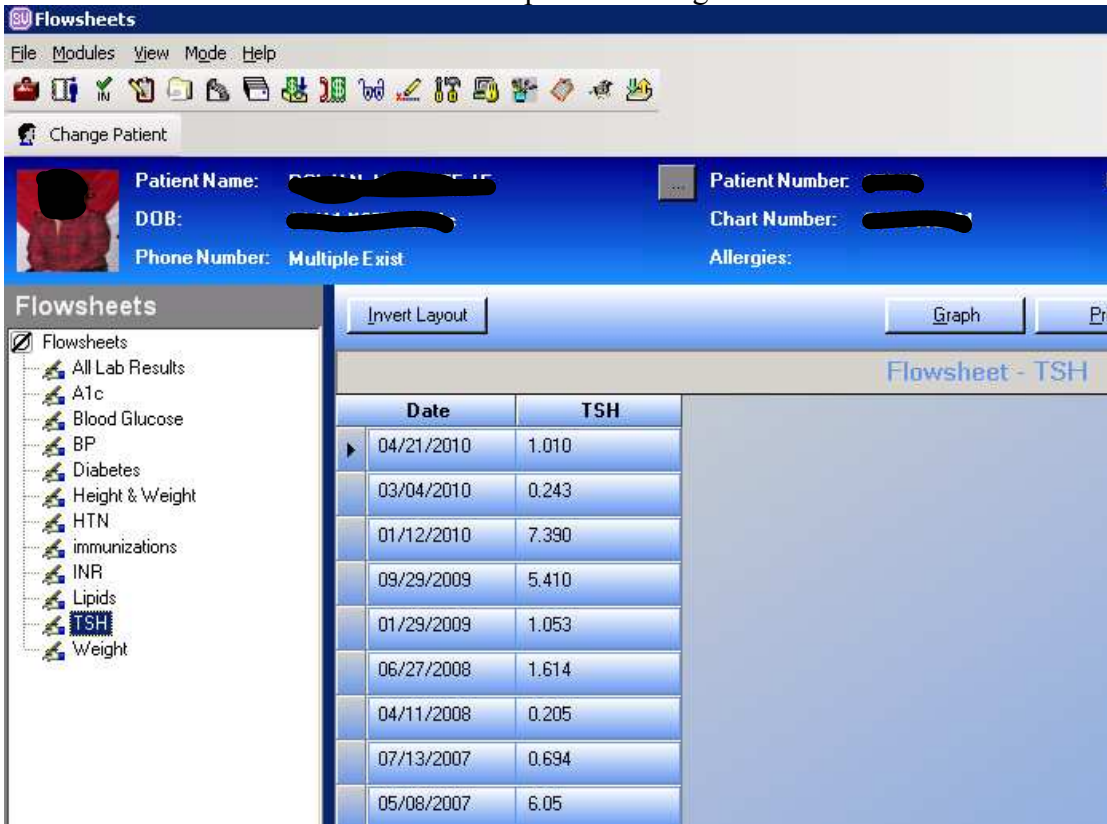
Flowsheets

File Modules View Mode Help

Change Patient

Patient Name: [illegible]
DOB: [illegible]
Phone Number: Multiple Exist
Patient Number: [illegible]
Chart Number: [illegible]
Allergies:

Flowsheets

Flowsheets
All Lab Results
A1c
Blood Glucose
BP
Diabetes
Height & Weight
HTN
immunizations
INR
Lipids
TSH
Weight

Invert Layout

Graph

Pr

Flowsheet - TSH

| Date | TSH |
|---|---|
| 04/21/2010 | 1.010 |
| 03/04/2010 | 0.243 |
| 01/12/2010 | 7.390 |
| 09/29/2009 | 5.410 |
| 01/29/2009 | 1.053 |
| 06/27/2008 | 1.614 |
| 04/11/2008 | 0.205 |
| 07/13/2007 | 0.694 |
| 05/08/2007 | 6.05 |